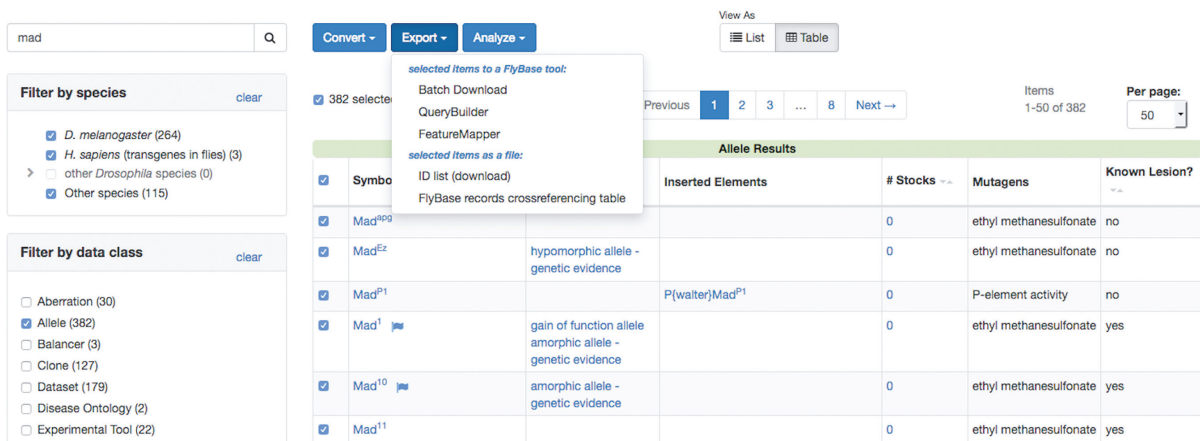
mad

Filter by species clear

D. melanogaster (264)
H. sapiens (transgenes in flies) (3)
other Drosophila species (0)
Other species (115)

Filter by data class clear

Aberration (30)
Allele (382)
Balancer (3)
Clone (127)
Dataset (179)
Disease Ontology (2)
Experimental Tool (22)

Convert ▾ Export ▾ Analyze ▾

View As
List Table

selected items to a FlyBase tool:
Batch Download
QueryBuilder
FeatureMapper
selected items as a file:
ID list (download)
FlyBase records crossreferencing table

382 selecte

Previous 1 2 3 … 8 Next →

Items
1-50 of 382

Per page:
50

Allele Results

| Symbo | | Inserted Elements | # Stocks | Mutagens | Known Lesion? |
|---|---|---|---|---|---|
| Mad$^{apg}$ | | | 0 | ethyl methanesulfonate | no |
| Mad$^{Ez}$ | hypomorphic allele - genetic evidence | | 0 | ethyl methanesulfonate | no |
| Mad$^{P1}$ | | P{walter}Mad$^{P1}$ | 0 | P-element activity | no |
| Mad$^{1}$ | gain of function allele amorphic allele - genetic evidence | | 0 | ethyl methanesulfonate | yes |
| Mad$^{10}$ | amorphic allele - genetic evidence | | 0 | ethyl methanesulfonate | yes |
| Mad$^{11}$ | | | 0 | ethyl methanesulfonate | yes |